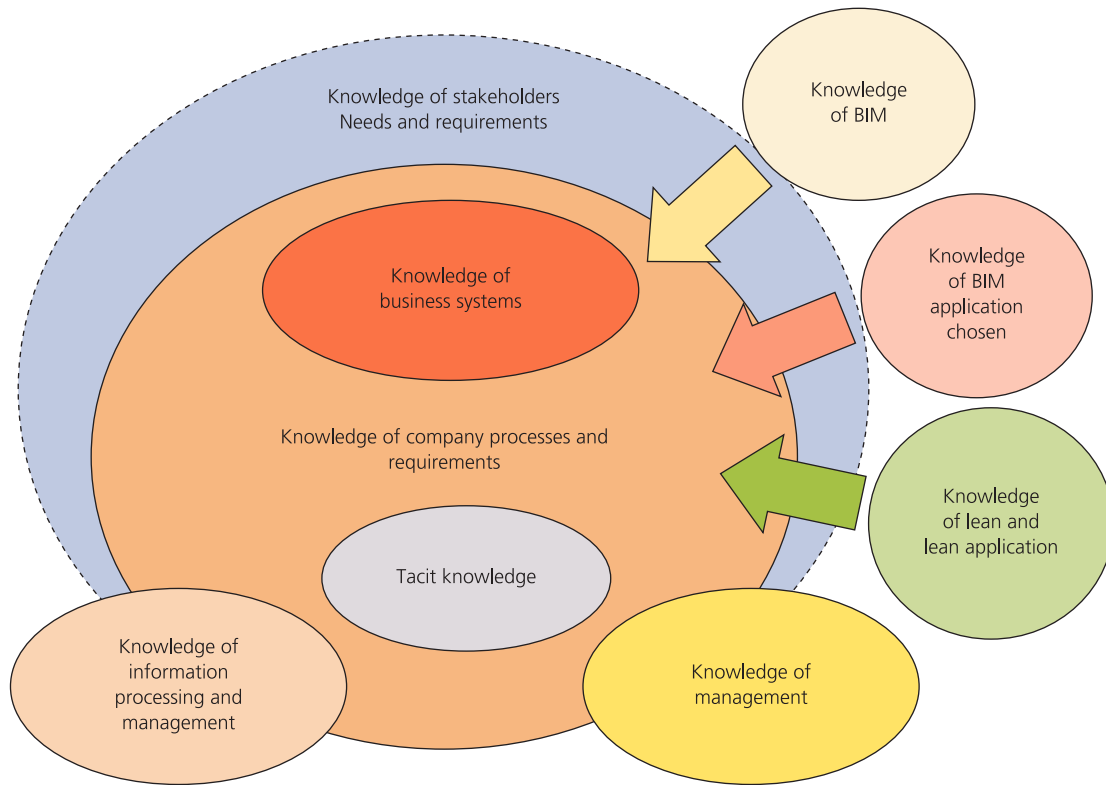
Knowledge of stakeholders
Needs and requirements

Knowledge of BIM

Knowledge of business systems

Knowledge of BIM application chosen

Knowledge of company processes and requirements

Knowledge of lean and lean application

Tacit knowledge

Knowledge of information processing and management

Knowledge of management